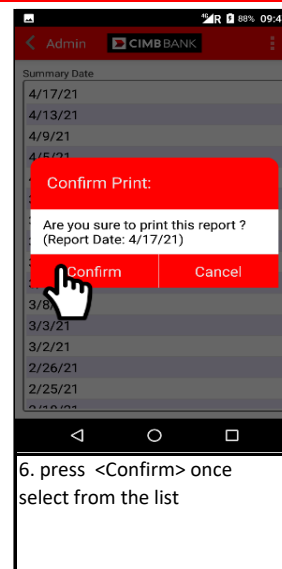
4G R 88% 09:4

Admin CIMB BANK

Summary Date
4/17/21
4/13/21
4/9/21
4/5/21

Confirm Print:

Are you sure to print this report ?
(Report Date: 4/17/21)

Confirm
Cancel

3/8
3/3/21
3/2/21
2/26/21
2/25/21
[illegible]

6. press <Confirm> once select from the list